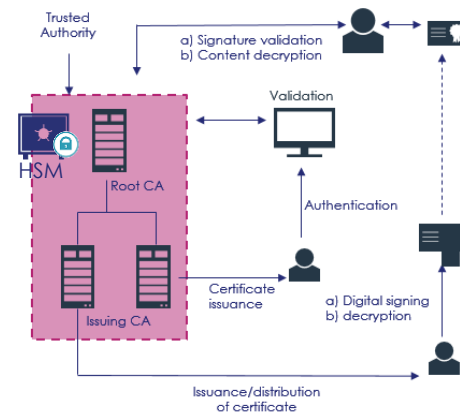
Trusted Authority

a) Signature validation
b) Content decryption

Validation

HSM

Root CA

Authentication

Certificate issuance

Issuing CA

a) Digital signing
b) decryption

Issuance/distribution of certificate